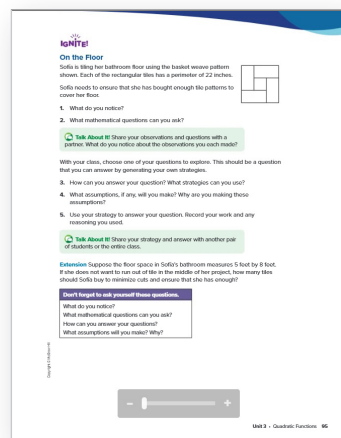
IGNITE!

On the Floor

Sofia is tiling her bathroom floor using the basket weave pattern shown. Each of the rectangular tiles has a perimeter of 22 inches.

Sofia needs to ensure that she has bought enough tile patterns to cover her floor.

1. What do you notice?

2. What mathematical questions can you ask?

Talk About It! Share your observations and questions with a partner. What do you notice about the observations you each made?

With your class, choose one of your questions to explore. This should be a question that you can answer by generating your own strategies.

3. How can you answer your question? What strategies can you use?

4. What assumptions, if any, will you make? Why are you making these assumptions?

5. Use your strategy to answer your question. Record your work and any reasoning you used.

Talk About It! Share your strategy and answer with another pair of students or the entire class.

Extension Suppose the floor space in Sofia's bathroom measures 5 feet by 8 feet. If she does not want to run out of tile in the middle of her project, how many tiles should Sofia buy to minimize cuts and ensure that she has enough?

Don't forget to ask yourself these questions.

What do you notice?
What mathematical questions can you ask?
How can you answer your questions?
What assumptions will you make? Why?

Copyright © McGraw-Hill

Unit 3 • Quadratic Functions 95